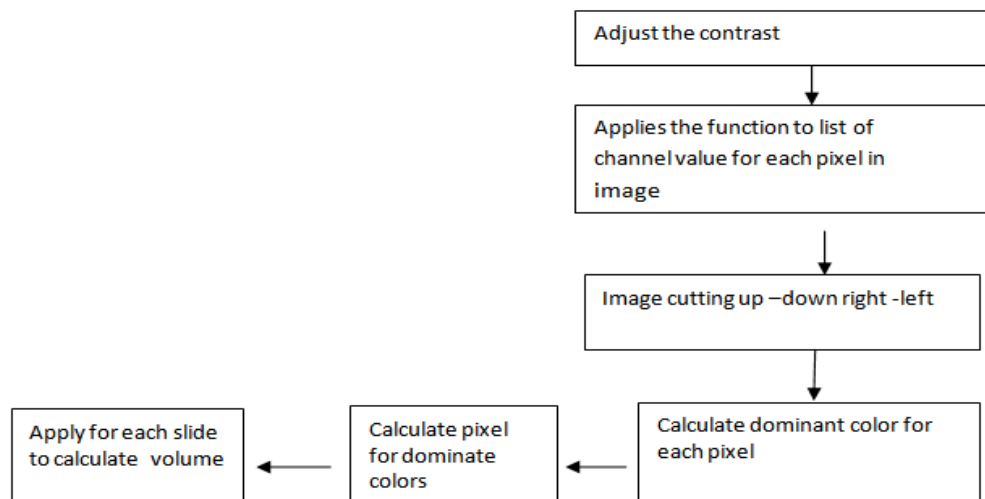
Adjust the contrast

Applies the function to list of channel value for each pixel in image

Image cutting up –down right -left

Calculate dominant color for each pixel

Calculate pixel for dominate colors

Apply for each slide to calculate volume